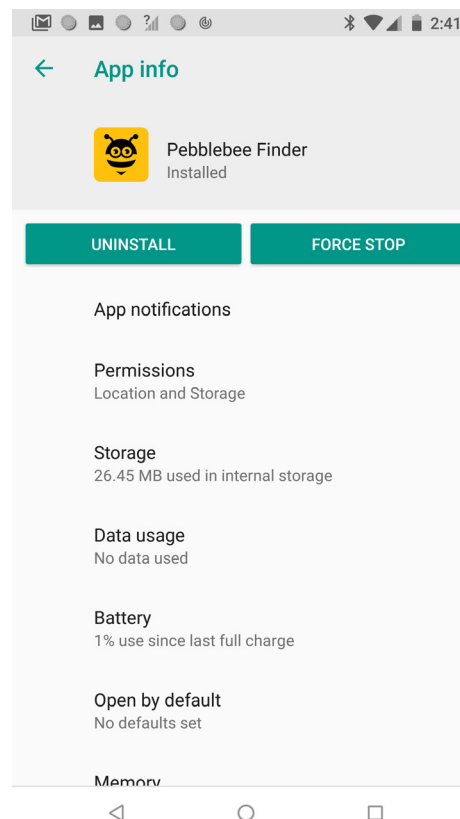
2:41

App info

Pebblebee Finder
Installed

UNINSTALL

FORCE STOP

App notifications

Permissions
Location and Storage

Storage
26.45 MB used in internal storage

Data usage
No data used

Battery
1% use since last full charge

Open by default
No defaults set

Memory